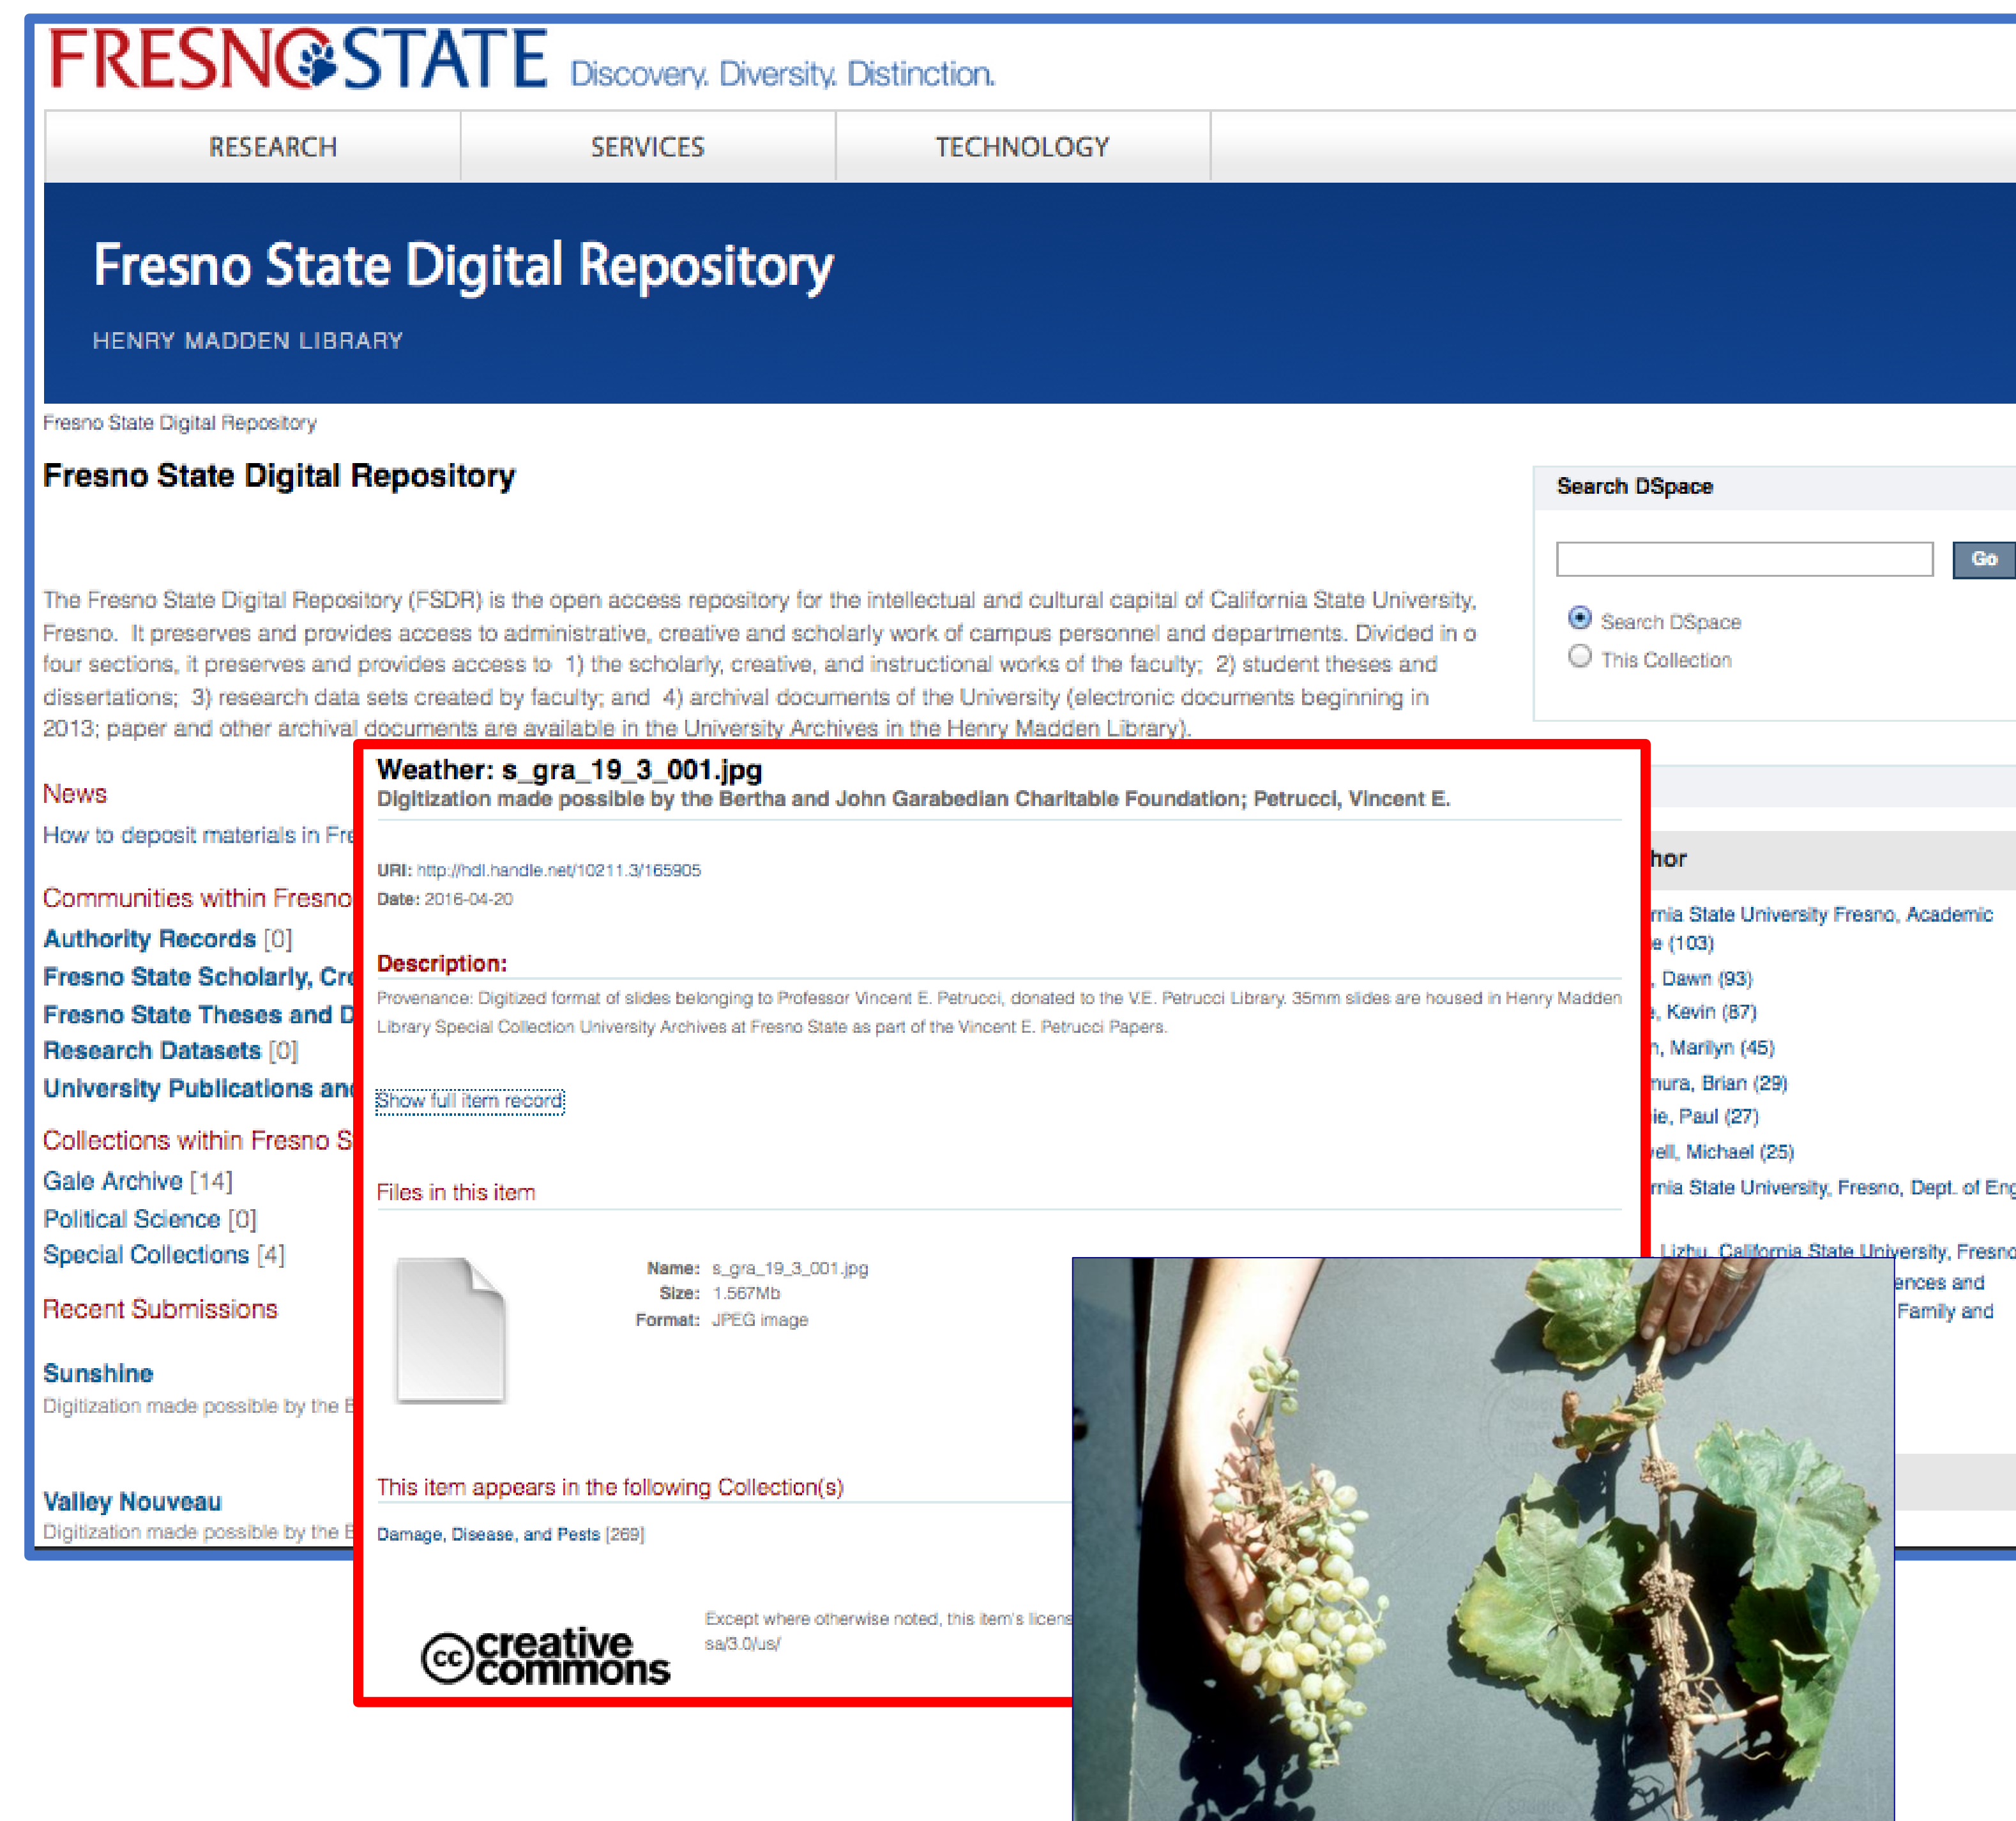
FRESNO STATE Discovery. Diversity. Distinction.

RESEARCH SERVICES TECHNOLOGY

Fresno State Digital Repository

HENRY MADDEN LIBRARY

Fresno State Digital Repository

Fresno State Digital Repository

Search DSpace

Go

Search DSpace
This Collection

The Fresno State Digital Repository (FSDR) is the open access repository for the intellectual and cultural capital of California State University, Fresno. It preserves and provides access to administrative, creative and scholarly work of campus personnel and departments. Divided in o four sections, it preserves and provides access to 1) the scholarly, creative, and instructional works of the faculty; 2) student theses and dissertations; 3) research data sets created by faculty; and 4) archival documents of the University (electronic documents beginning in 2013; paper and other archival documents are available in the University Archives in the Henry Madden Library).

News

How to deposit materials in Fre

Communities within Fresno

Authority Records [0]

Fresno State Scholarly, Cre

Fresno State Theses and D

Research Datasets [0]

University Publications and

Collections within Fresno S

Gale Archive [14]

Political Science [0]

Special Collections [4]

Recent Submissions

Sunshine

Digitization made possible by the E

Valley Nouveau

Digitization made possible by the E

hor

rnia State University Fresno, Academic
e (103)
, Dawn (93)
e, Kevin (87)
n, Marilyn (45)
mura, Brian (29)
ie, Paul (27)
ell, Michael (25)
rnia State University, Fresno, Dept. of Eng
Lizhu, California State University, Fresno
ences and
Family and

Weather: s_gra_19_3_001.jpg

Digitization made possible by the Bertha and John Garabedian Charitable Foundation; Petrucci, Vincent E.

URI: http://hdl.handle.net/10211.3/165905
Date: 2016-04-20

Description:

Provenance: Digitized format of slides belonging to Professor Vincent E. Petrucci, donated to the V.E. Petrucci Library. 35mm slides are housed in Henry Madden Library Special Collection University Archives at Fresno State as part of the Vincent E. Petrucci Papers.

Show full item record

Files in this item

Name: s_gra_19_3_001.jpg
Size: 1.567Mb
Format: JPEG image

This item appears in the following Collection(s)

Damage, Disease, and Pests [269]

cc creative commons

Except where otherwise noted, this item's licens sa/3.0/us/